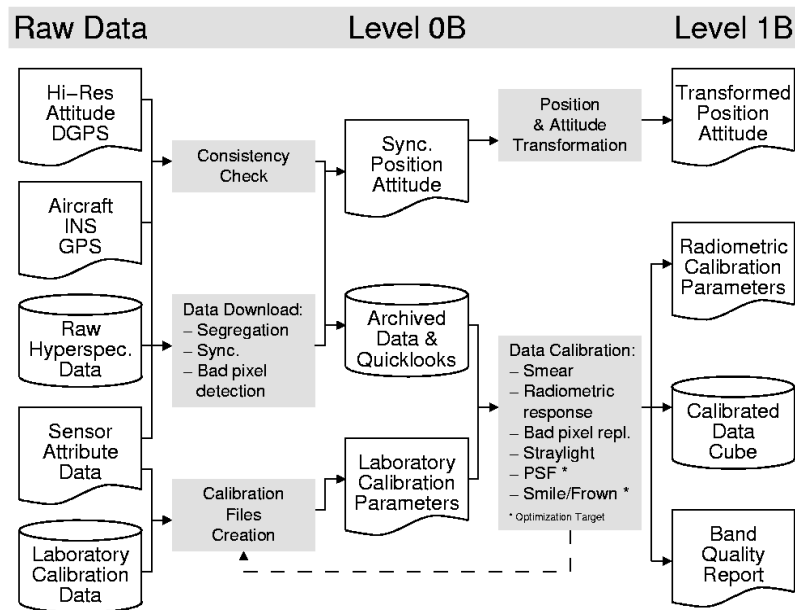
Raw Data

Level 0B

Level 1B

Hi–Res Attitude DGPS

Aircraft INS GPS

Raw Hyperspec. Data

Sensor Attribute Data

Laboratory Calibration Data

Consistency Check

Data Download:
– Segregation
– Sync.
– Bad pixel detection

Calibration Files Creation

Sync. Position Attitude

Archived Data & Quicklooks

Laboratory Calibration Parameters

Position & Attitude Transformation

Data Calibration:
– Smear
– Radiometric response
– Bad pixel repl.
– Straylight
– PSF *
– Smile/Frown *
* Optimization Target

Transformed Position Attitude

Radiometric Calibration Parameters

Calibrated Data Cube

Band Quality Report